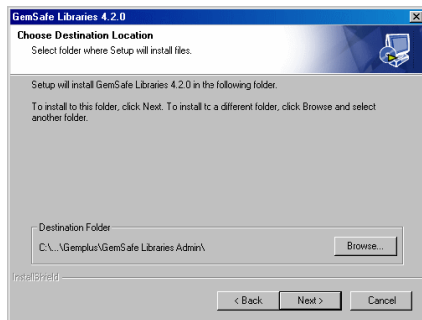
GemSafe Libraries 4.2.0

Choose Destination Location

Select folder where Setup will install files.

Setup will install GemSafe Libraries 4.2.0 in the following folder.

To install to this folder, click Next. To install to a different folder, click Browse and select another folder.

Destination Folder

C:\...\Gemplus\GemSafe Libraries Admin\

Browse...

InstallShield

< Back

Next >

Cancel